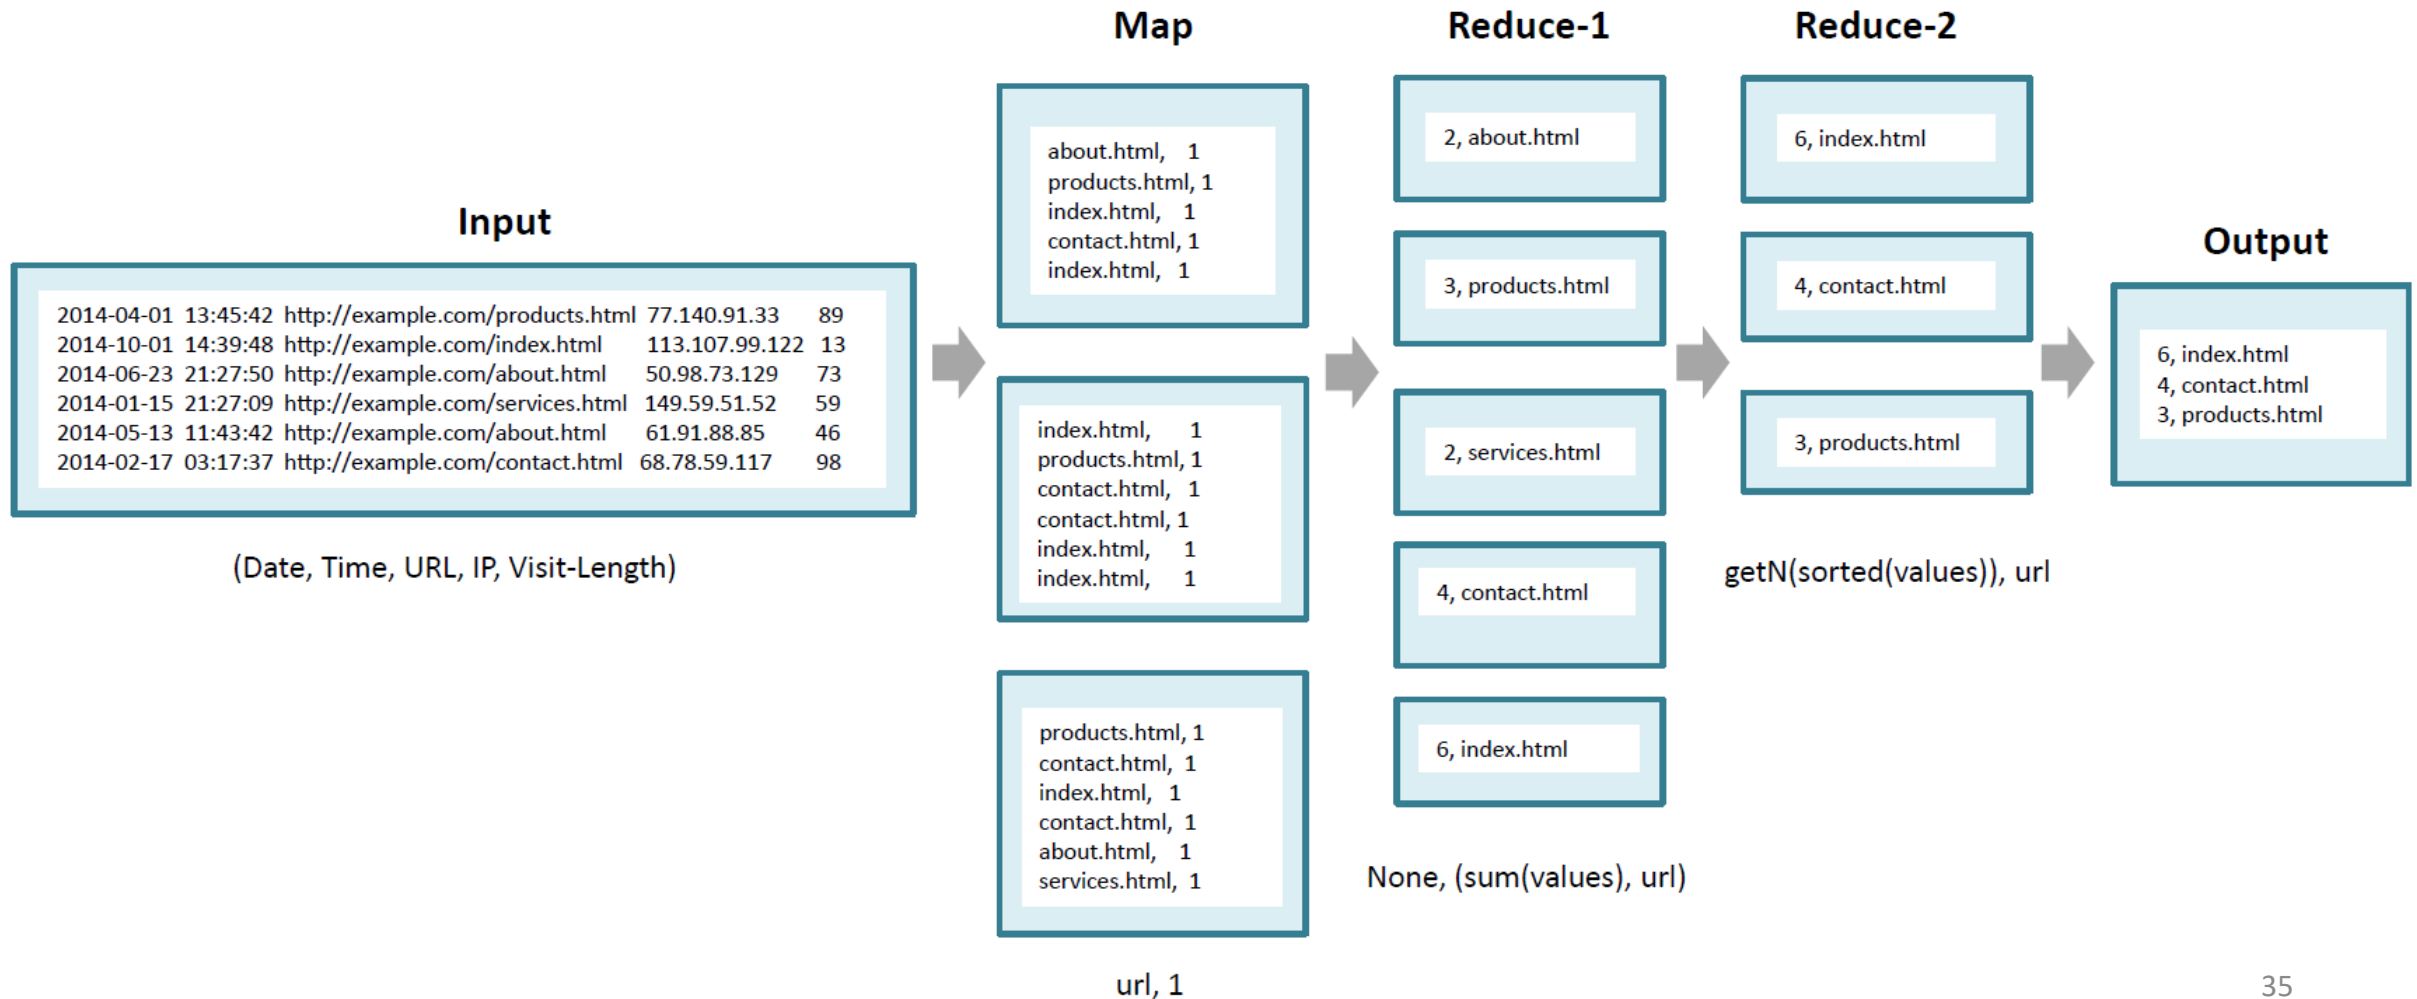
Map

Reduce-1

Reduce-2

Input

| | | | | |
|---|---|---|---|---|
| 2014-04-01 | 13:45:42 | http://example.com/products.html | 77.140.91.33 | 89 |
| 2014-10-01 | 14:39:48 | http://example.com/index.html | 113.107.99.122 | 13 |
| 2014-06-23 | 21:27:50 | http://example.com/about.html | 50.98.73.129 | 73 |
| 2014-01-15 | 21:27:09 | http://example.com/services.html | 149.59.51.52 | 59 |
| 2014-05-13 | 11:43:42 | http://example.com/about.html | 61.91.88.85 | 46 |
| 2014-02-17 | 03:17:37 | http://example.com/contact.html | 68.78.59.117 | 98 |

(Date, Time, URL, IP, Visit-Length)

about.html, 1
products.html, 1
index.html, 1
contact.html, 1
index.html, 1

index.html, 1
products.html, 1
contact.html, 1
contact.html, 1
index.html, 1
index.html, 1

products.html, 1
contact.html, 1
index.html, 1
contact.html, 1
about.html, 1
services.html, 1

url, 1

2, about.html

3, products.html

2, services.html

4, contact.html

6, index.html

None, (sum(values), url)

6, index.html

4, contact.html

3, products.html

getN(sorted(values)), url

Output

6, index.html
4, contact.html
3, products.html

35